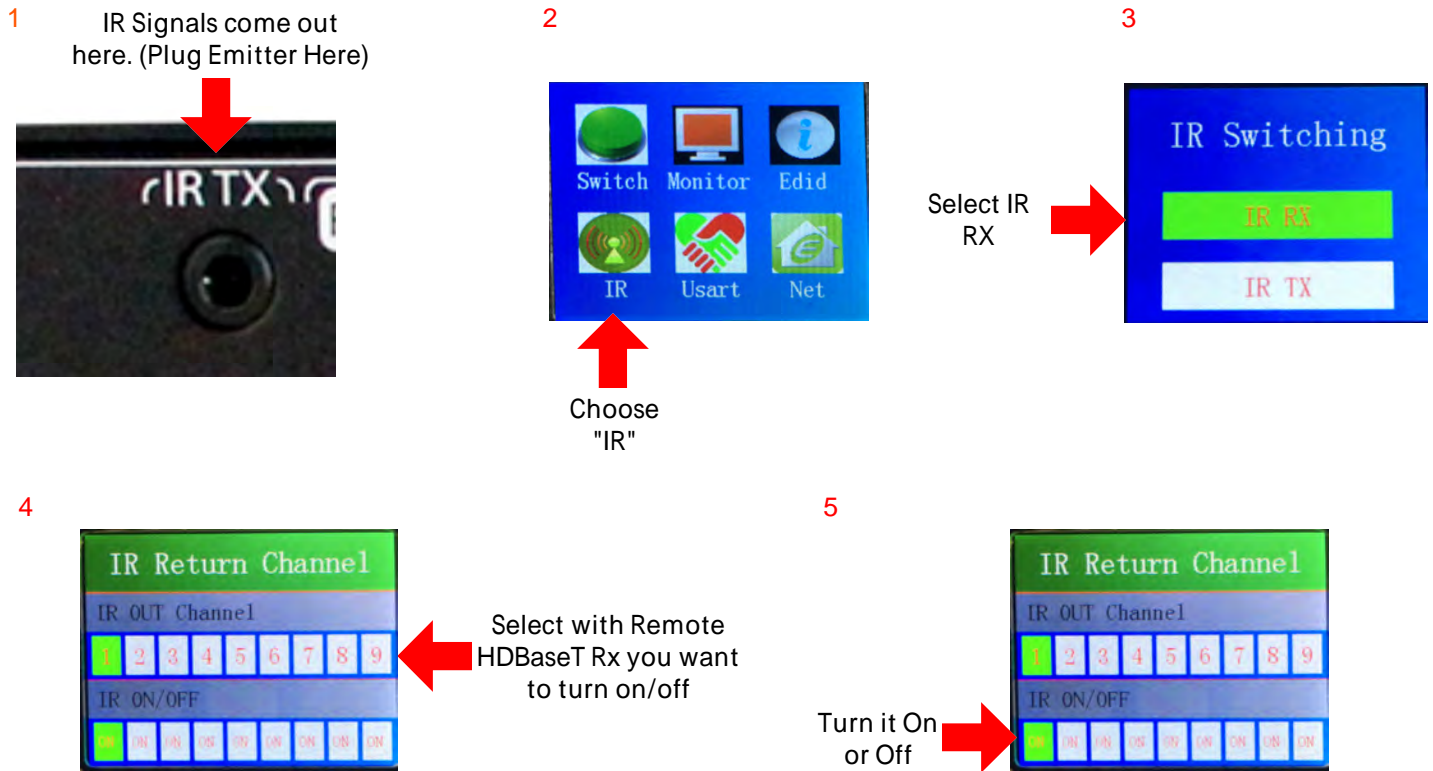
1

IR Signals come out here. (Plug Emitter Here)

IR TX

2

Switch Monitor Edid

IR Usart Net

Choose "IR"

3

IR Switching

Select IR RX

IR RX

IR TX

4

IR Return Channel

IR OUT Channel

1 2 3 4 5 6 7 8 9

IR ON/OFF

ON ON ON ON ON ON ON ON ON

Select with Remote HDBaseT Rx you want to turn on/off

5

IR Return Channel

IR OUT Channel

1 2 3 4 5 6 7 8 9

IR ON/OFF

ON ON ON ON ON ON ON ON ON

Turn it On or Off